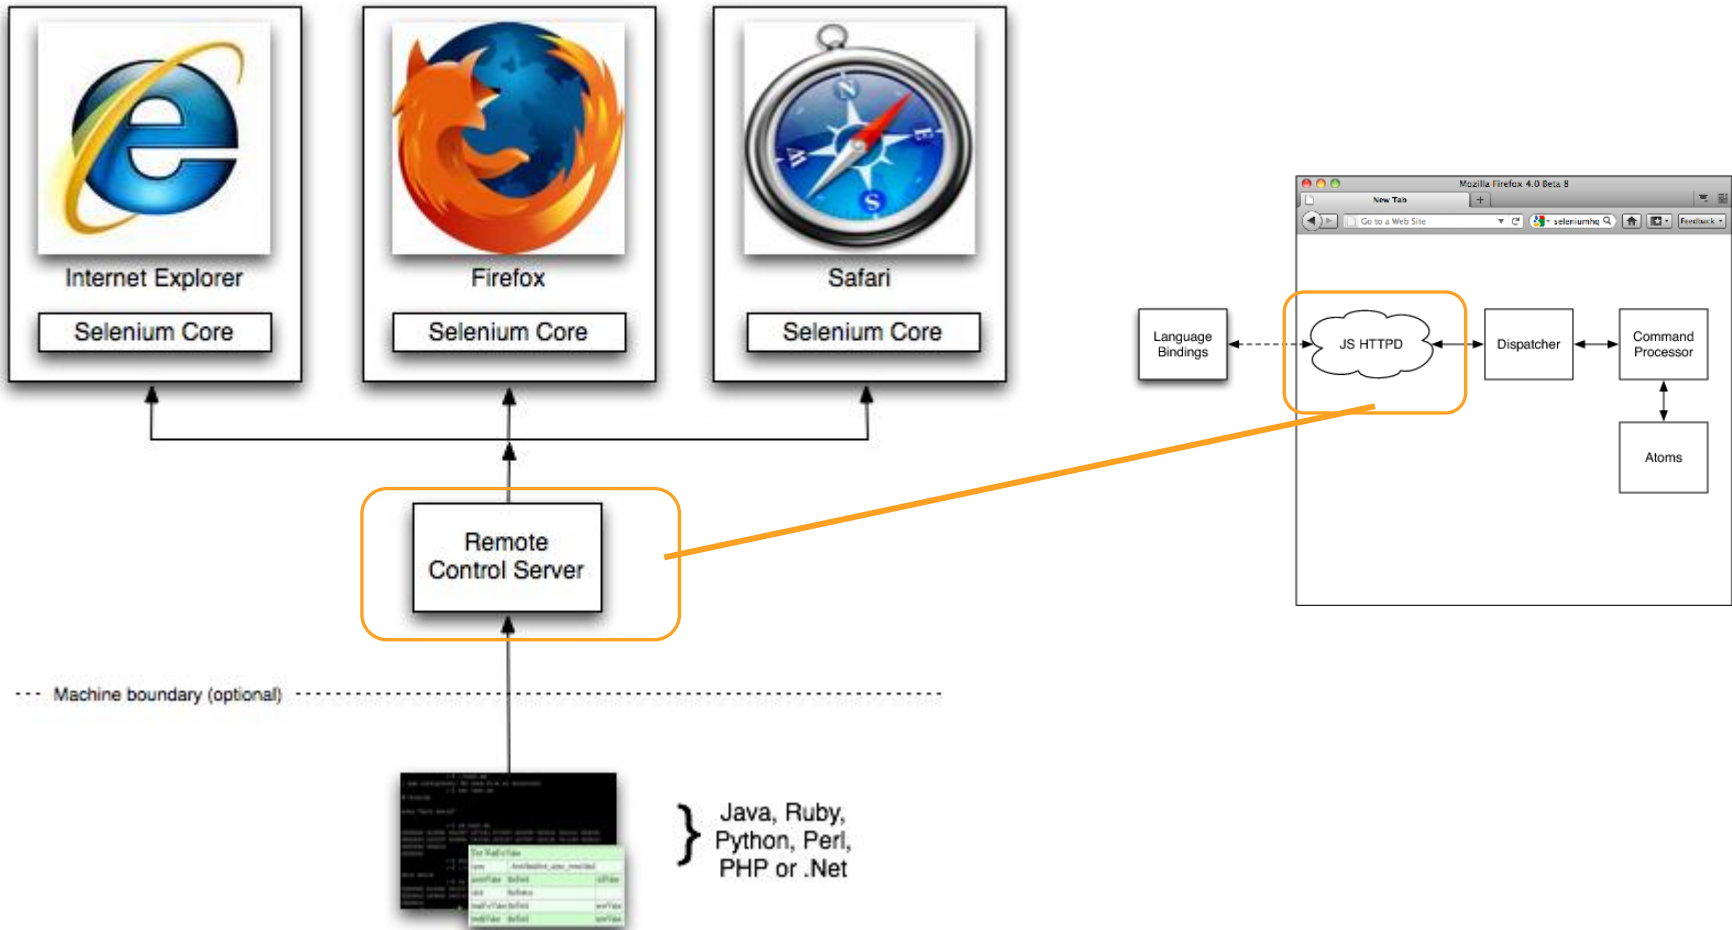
Internet Explorer

Selenium Core

Firefox

Selenium Core

Safari

Selenium Core

Remote Control Server

Machine boundary (optional)

Java, Ruby, Python, Perl, PHP or .Net

Mozilla Firefox 4.0 Beta 8

New Tab

Go to a Web Site

seleniumhq

Feedback

Language Bindings

JS HTTPD

Dispatcher

Command Processor

Atoms